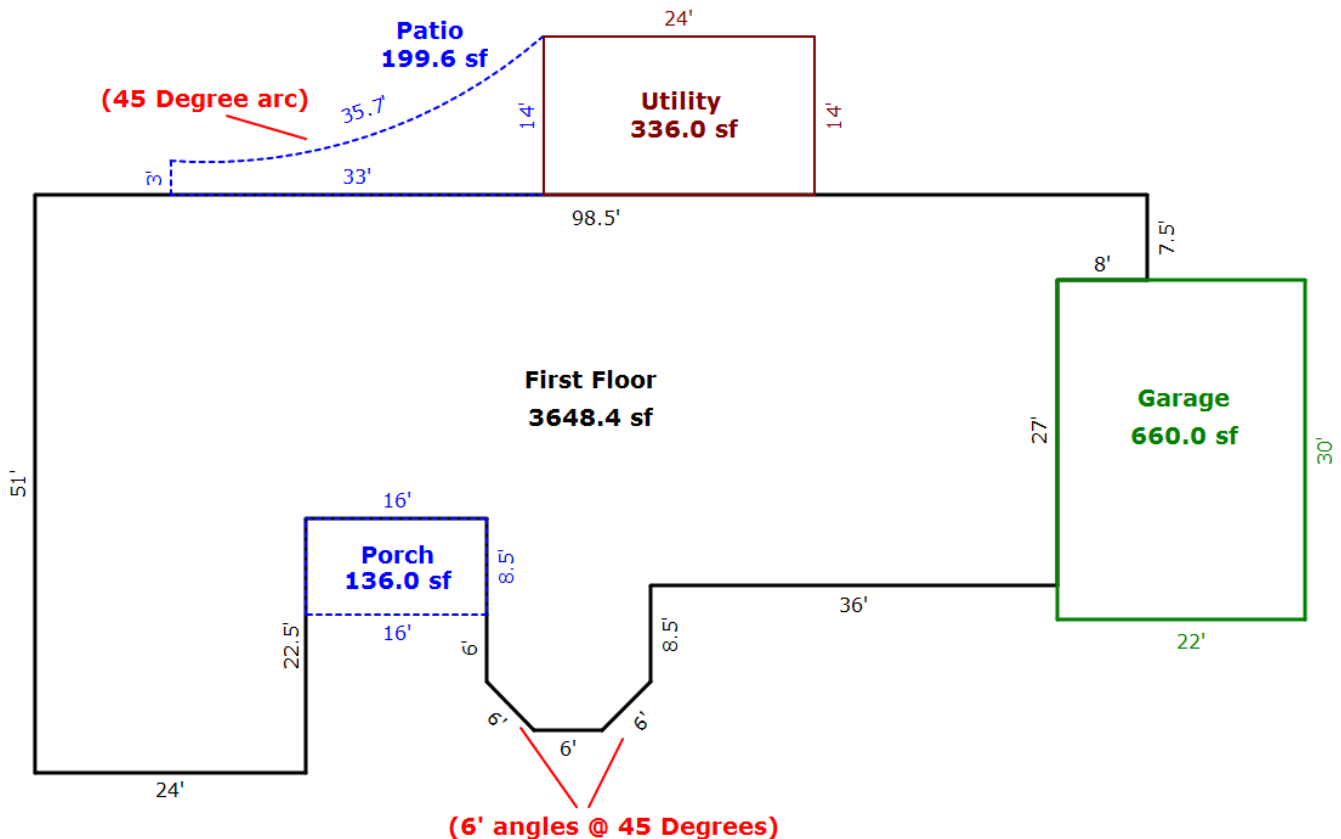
Patio
199.6 sf

24'

(45 Degree arc)

35.7'

14'

Utility
336.0 sf

14'

3'

33'

98.5'

7.5'

8'

First Floor
3648.4 sf

Garage
660.0 sf

27'

30'

51'

16'

Porch
136.0 sf

8.5'

16'

36'

22.5'

6'

8.5'

22'

6'

6'

6'

24'

(6' angles @ 45 Degrees)